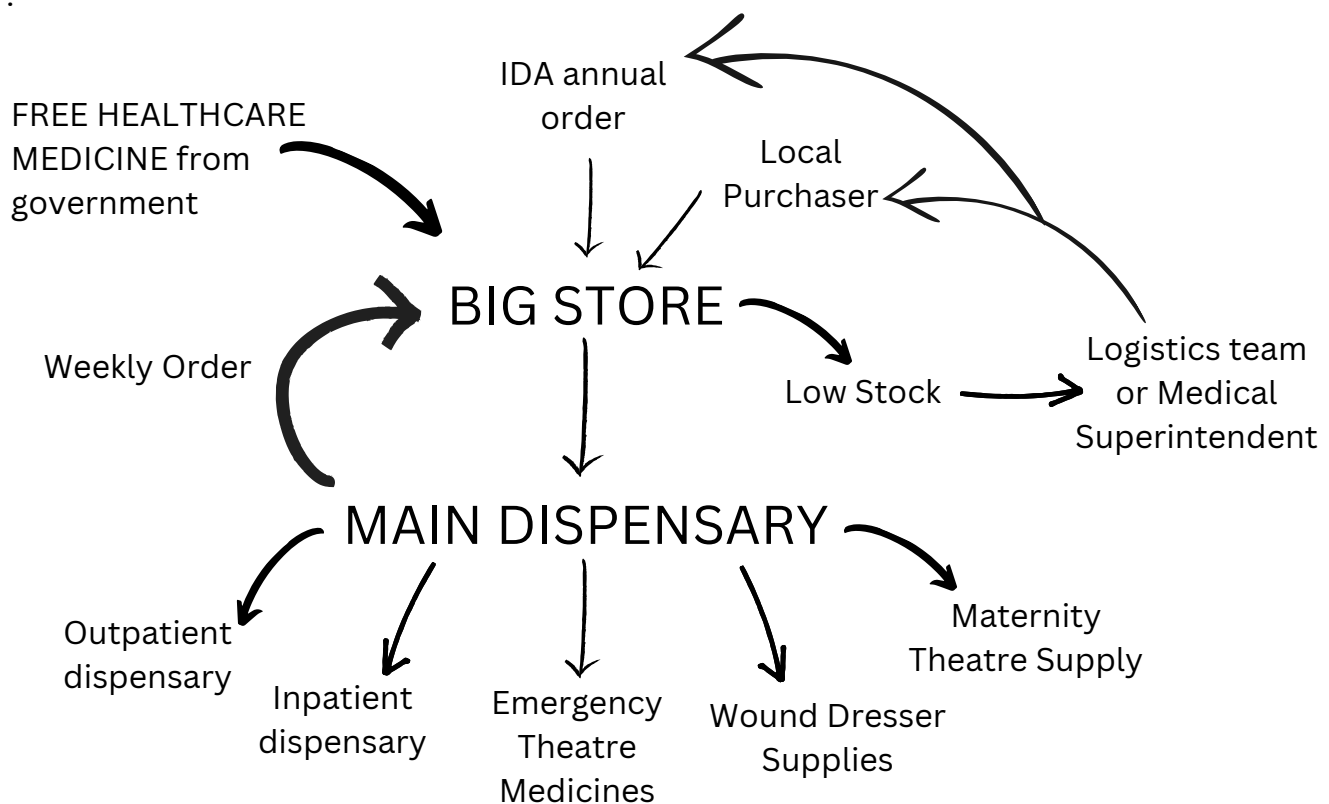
IDA annual order

FREE HEALTHCARE MEDICINE from government

Local Purchaser

BIG STORE

Weekly Order

Logistics team or Medical Superintendent

Low Stock

MAIN DISPENSARY

Outpatient dispensary

Inpatient dispensary

Emergency Theatre Medicines

Wound Dresser Supplies

Maternity Theatre Supply